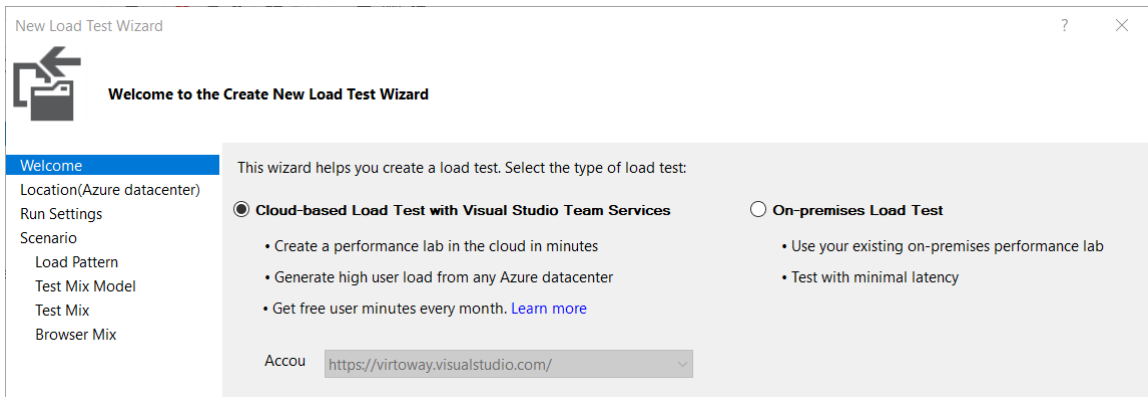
New Load Test Wizard

?

Welcome to the Create New Load Test Wizard

Welcome
Location(Azure datacenter)
Run Settings
Scenario
Load Pattern
Test Mix Model
Test Mix
Browser Mix

This wizard helps you create a load test. Select the type of load test:

Cloud-based Load Test with Visual Studio Team Services

• Create a performance lab in the cloud in minutes
• Generate high user load from any Azure datacenter
• Get free user minutes every month. Learn more

On-premises Load Test

• Use your existing on-premises performance lab
• Test with minimal latency

Accou https://virtoway.visualstudio.com/